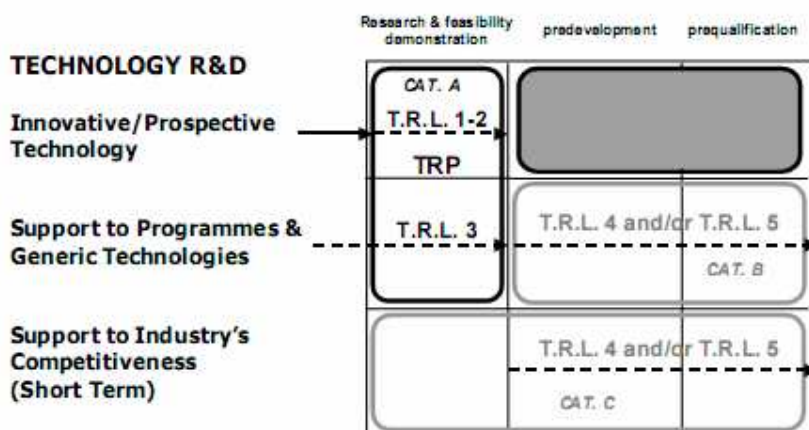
Research & feasibility demonstration

predevelopment

prequalification

TECHNOLOGY R&D

Innovative/Prospective Technology

Support to Programmes & Generic Technologies

Support to Industry's Competitiveness (Short Term)

CAT. A

T.R.L. 1-2

TRP

T.R.L. 3

T.R.L. 4 and/or T.R.L. 5

CAT. B

T.R.L. 4 and/or T.R.L. 5

CAT. C